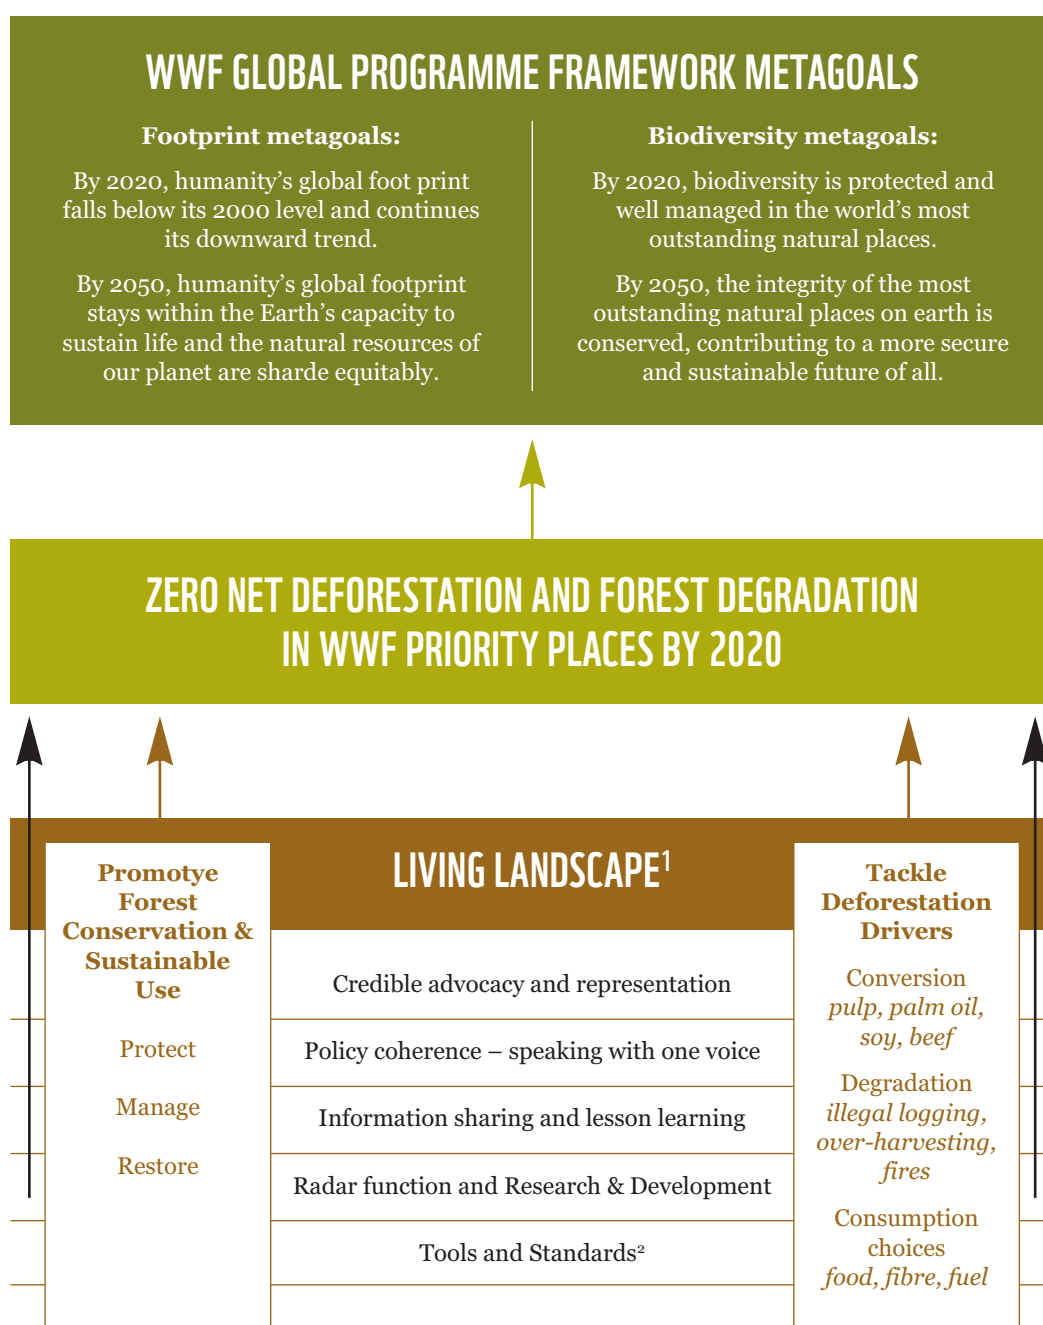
WWF GLOBAL PROGRAMME FRAMEWORK METAGOALS

Footprint metagoals:

By 2020, humanity's global foot print falls below its 2000 level and continues its downward trend.

By 2050, humanity's global footprint stays within the Earth's capacity to sustain life and the natural resources of our planet are sharde equitably.

Biodiversity metagoals:

By 2020, biodiversity is protected and well managed in the world's most outstanding natural places.

By 2050, the integrity of the most outstanding natural places on earth is conserved, contributing to a more secure and sustainable future of all.

ZERO NET DEFORESTATION AND FOREST DEGRADATION IN WWF PRIORITY PLACES BY 2020

Promotye Forest Conservation & Sustainable Use

Protect

Manage

Restore

LIVING LANDSCAPE$^1$

Credible advocacy and representation

Policy coherence – speaking with one voice

Information sharing and lesson learning

Radar function and Research & Development

Tools and Standards$^2$

Tackle Deforestation Drivers

Conversion
pulp, palm oil, soy, beef

Degradation
illegal logging, over-harvesting, fires

Consumption choices
food, fibre, fuel